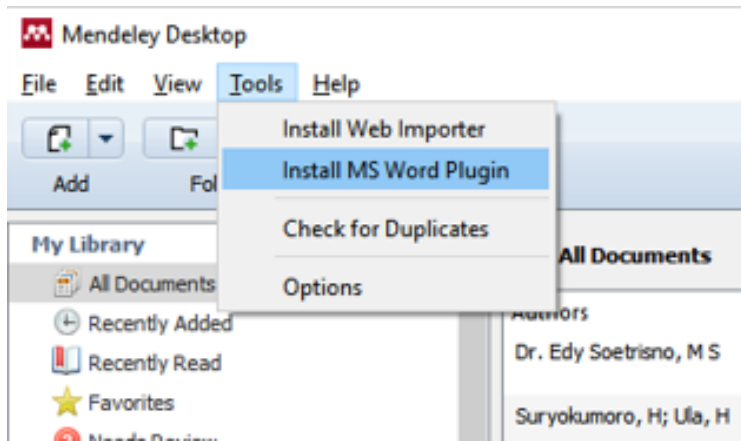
Mendeley Desktop

File Edit View Tools Help

Add

Fo

Install Web Importer
Install MS Word Plugin
Check for Duplicates
Options

My Library
All Documents
Recently Added
Recently Read
Favorites
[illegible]

All Documents
Authors
Dr. Edy Soetrisno, M S
Suryokumoro, H; Ula, H